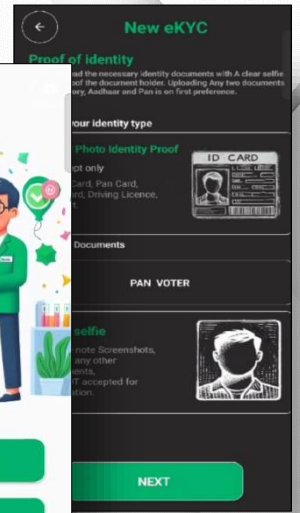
New eKYC

Proof of identity

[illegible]ad the necessary identity documents with A clear selfie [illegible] of the document holder. Uploading Any two documents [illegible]ory, Aadhaar and Pan is on first preference.

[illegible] your identity type

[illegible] Photo Identity Proof

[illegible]pt only

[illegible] Card, Pan Card, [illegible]d, Driving Licence,

ID CARD

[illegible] Documents

PAN VOTER

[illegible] selfie

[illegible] note Screenshots, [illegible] any other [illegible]ents, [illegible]T accepted for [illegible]tion.

NEXT